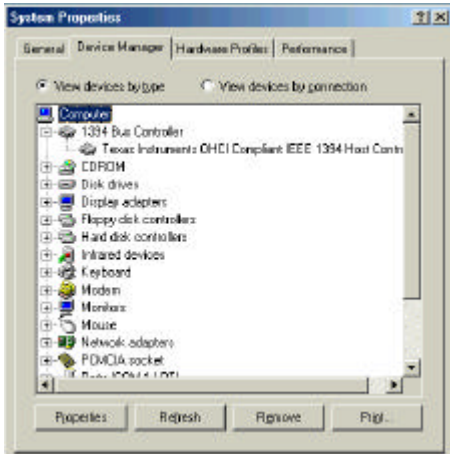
System Properties

?| X

General | Device Manager | Hardware Profiles | Performance

View devices by type   View devices by connection

Computer
1394 Bus Controller
Texas Instruments OHCI Compliant IEEE 1394 Host Contr
CDROM
Disk drives
Display adapters
Floppy disk controllers
Hard disk controllers
Infrared devices
Keyboard
Modem
Monitors
Mouse
Network adapters
PCMCIA socket
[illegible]

Properties | Refresh | Remove | Print...